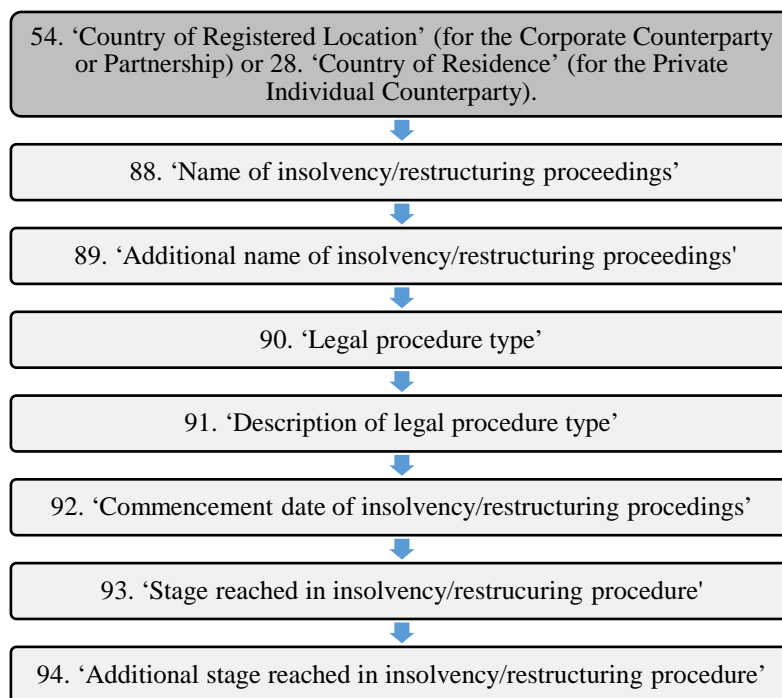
54. ‘Country of Registered Location’ (for the Corporate Counterparty or Partnership) or 28. ‘Country of Residence’ (for the Private Individual Counterparty).

88. ‘Name of insolvency/restructuring proceedings’

89. ‘Additional name of insolvency/restructuring proceedings'

90. ‘Legal procedure type’

91. ‘Description of legal procedure type’

92. ‘Commencement date of insolvency/restructuring procedings’

93. ‘Stage reached in insolvency/restrucuring procedure'

94. ‘Additional stage reached in insolvency/restructuring procedure’